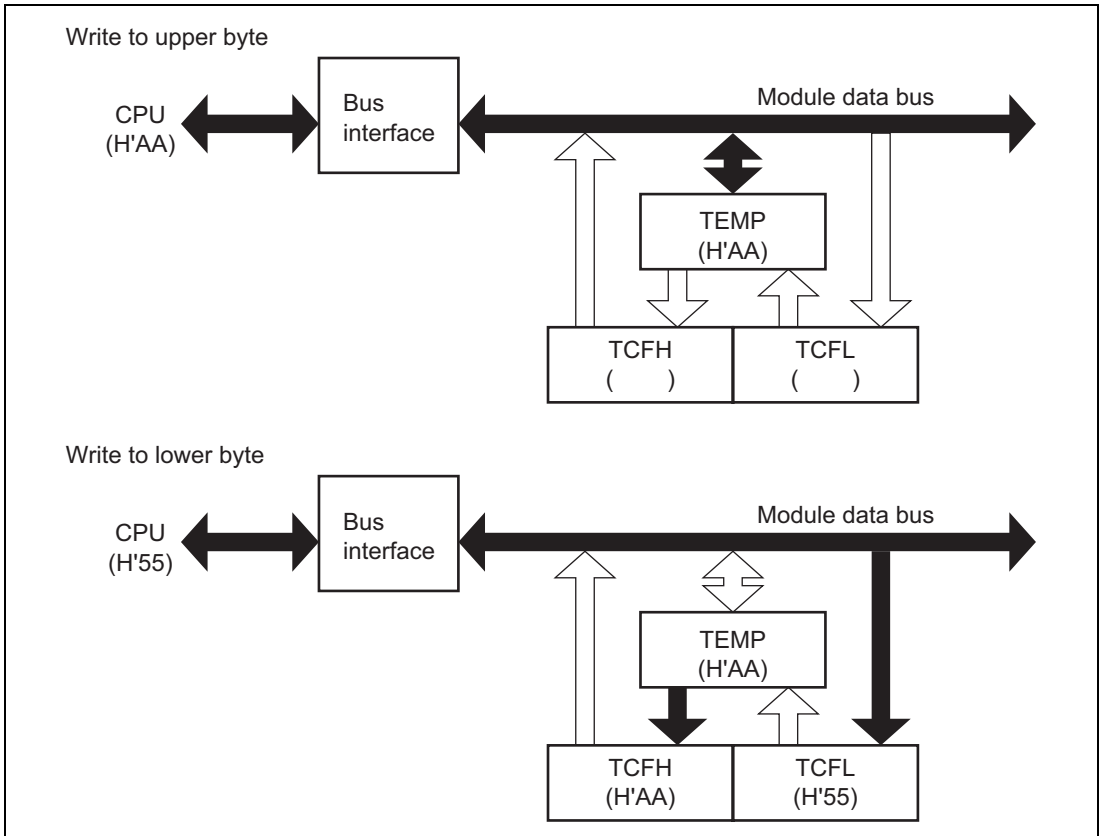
Write to upper byte

CPU
(H'AA)

Bus
interface

Module data bus

TEMP
(H'AA)

TCFH
( )

TCFL
( )

Write to lower byte

CPU
(H'55)

Bus
interface

Module data bus

TEMP
(H'AA)

TCFH
(H'AA)

TCFL
(H'55)